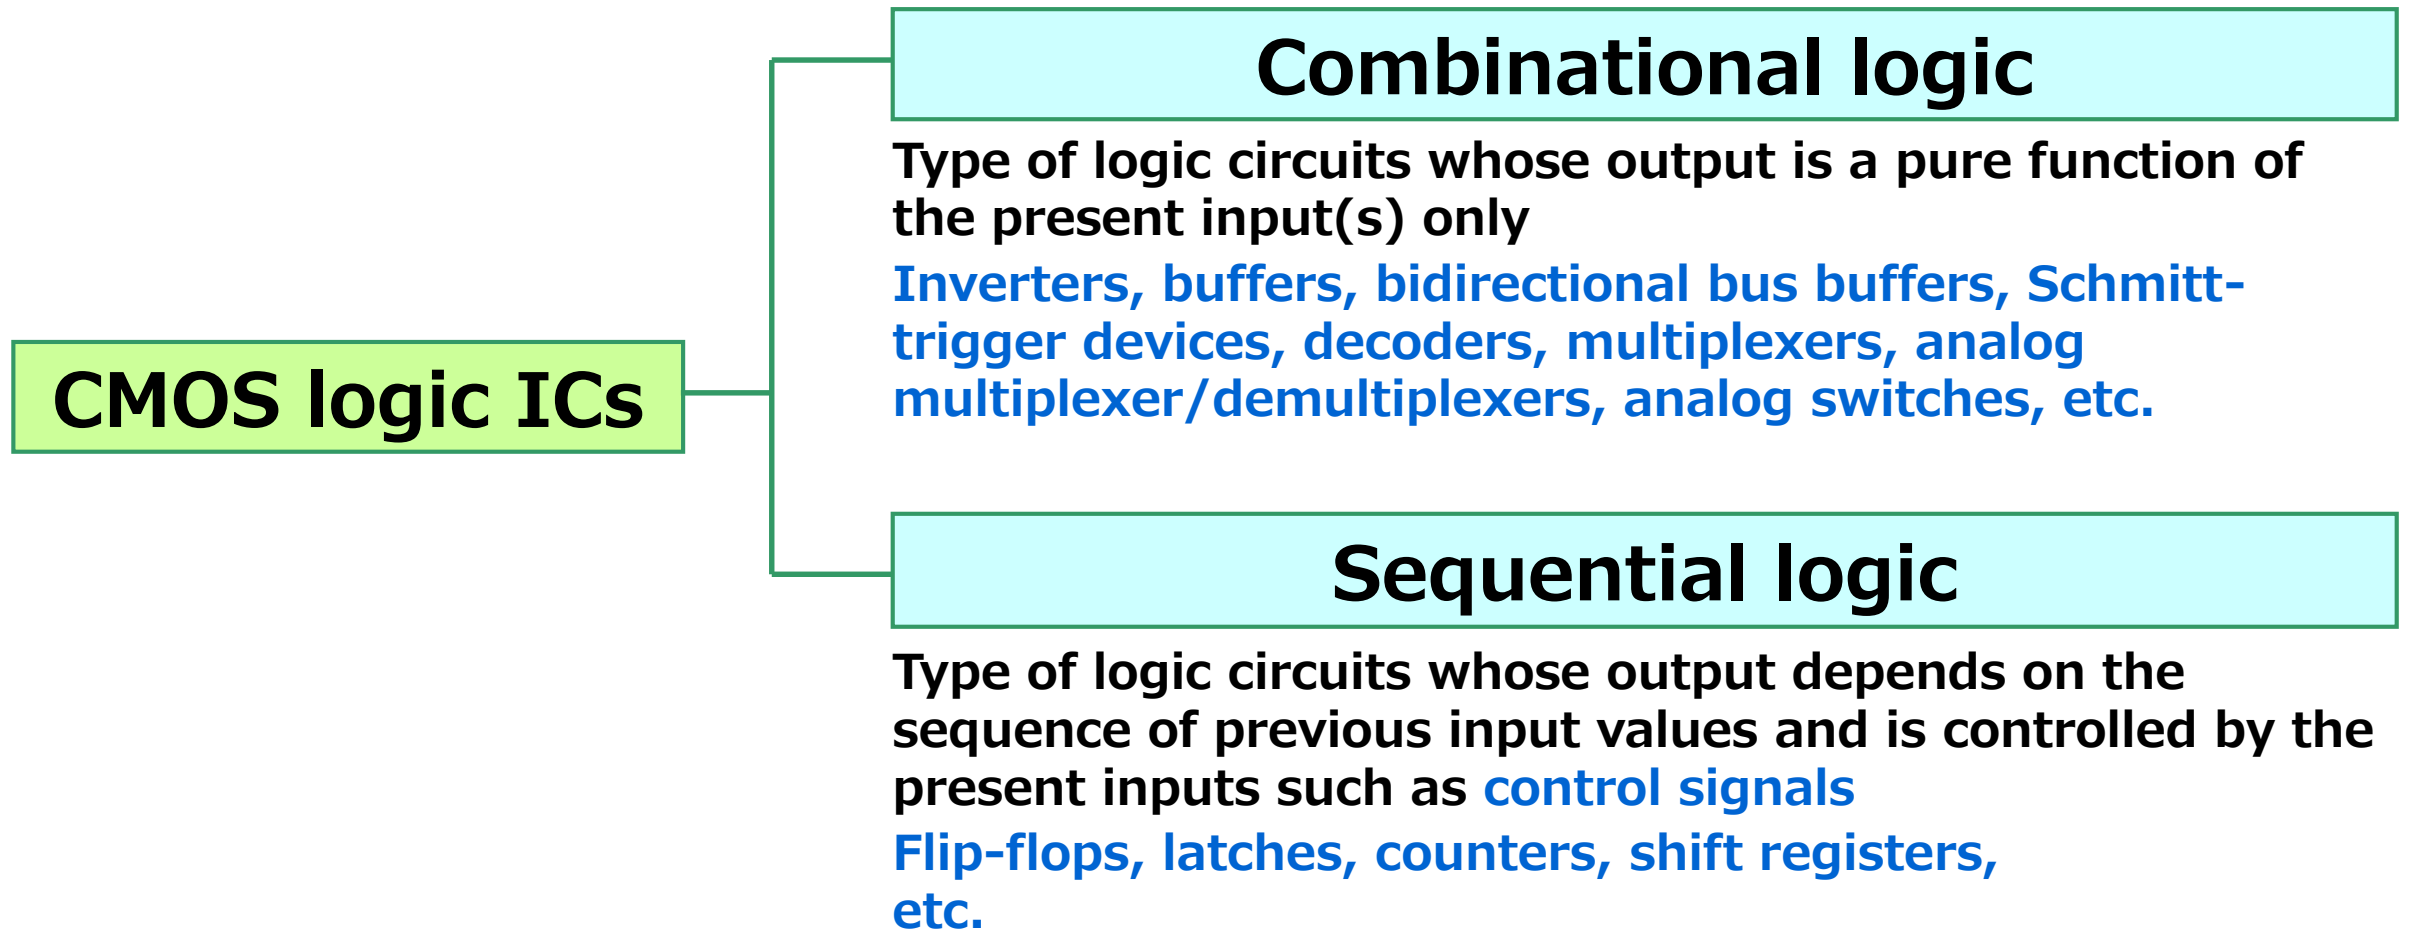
CMOS logic ICs

Combinational logic

Type of logic circuits whose output is a pure function of the present input(s) only

Inverters, buffers, bidirectional bus buffers, Schmitt-trigger devices, decoders, multiplexers, analog multiplexer/demultiplexers, analog switches, etc.

Sequential logic

Type of logic circuits whose output depends on the sequence of previous input values and is controlled by the present inputs such as control signals

Flip-flops, latches, counters, shift registers, etc.